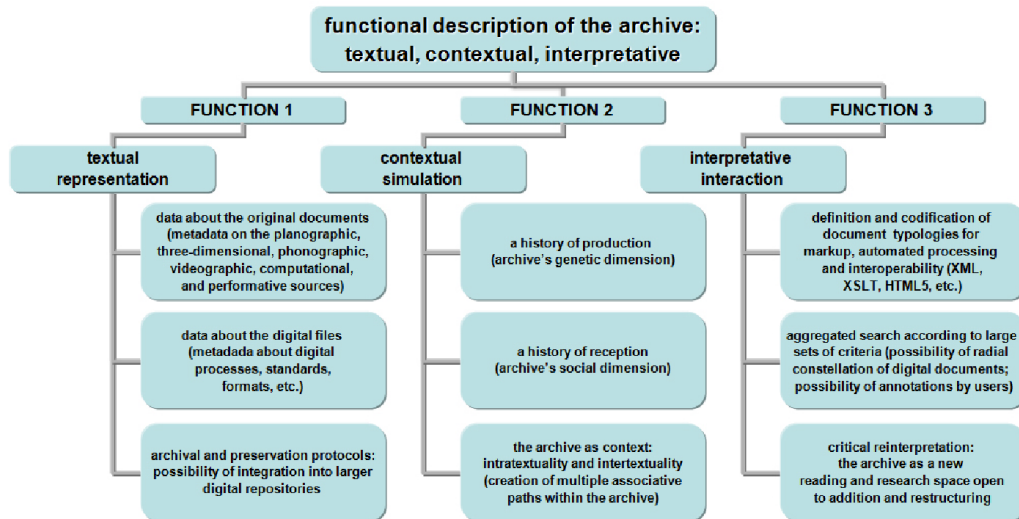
functional description of the archive: textual, contextual, interpretative

FUNCTION 1

textual representation

data about the original documents (metadata on the planographic, three-dimensional, phonographic, videographic, computational, and performative sources)

data about the digital files (metadada about digital processes, standards, formats, etc.)

archival and preservation protocols: possibility of integration into larger digital repositories

FUNCTION 2

contextual simulation

a history of production (archive's genetic dimension)

a history of reception (archive's social dimension)

the archive as context: intratextuality and intertextuality (creation of multiple associative paths within the archive)

FUNCTION 3

interpretative interaction

definition and codification of document typologies for markup, automated processing and interoperability (XML, XSLT, HTML5, etc.)

aggregated search according to large sets of criteria (possibility of radial constellation of digital documents; possibility of annotations by users)

critical reinterpretation: the archive as a new reading and research space open to addition and restructuring